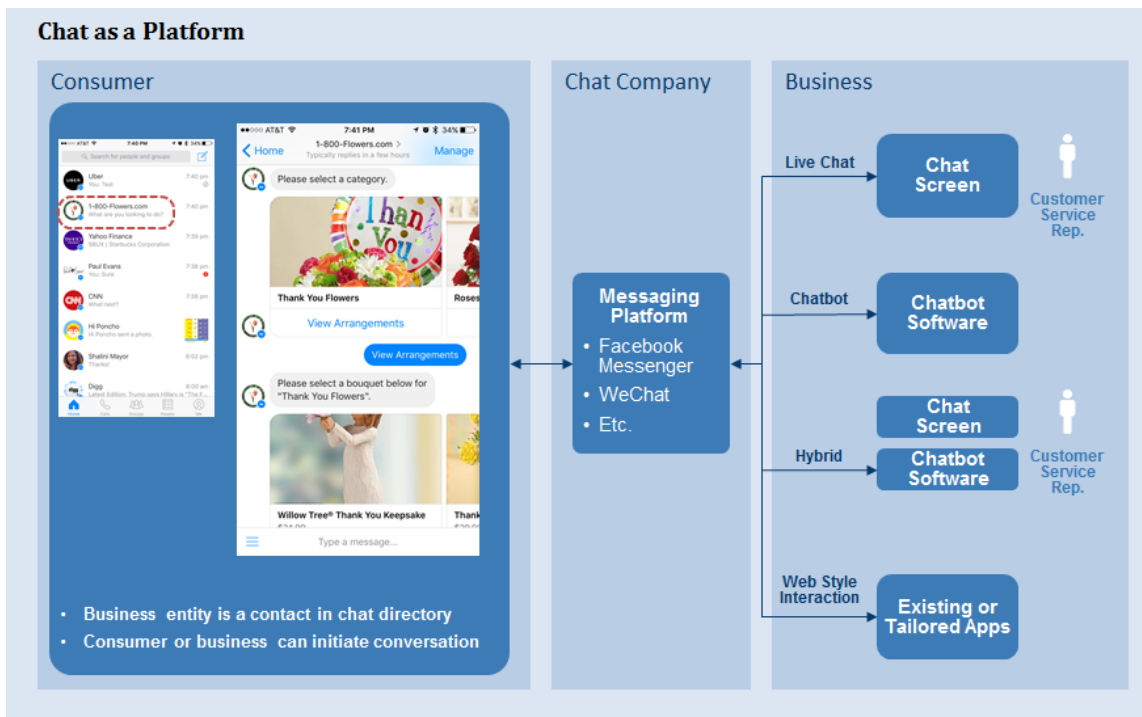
Chat as a Platform

Consumer

AT&T 7:40 PM 34%
Search for people and groups
Uber
You: Test
1-800-Flowers.com 7:40 pm
What are you looking to do?
Yahoo Finance 7:39 pm
SBUX | Starbucks Corporation
Paul Evans 7:38 pm
You: Sure
CNN 7:38 pm
What next?
Hi Poncho
Hi Poncho sent a photo
Shalini Mayor 6:02 pm
Thanks!
Digg 8:00 am
Latest Edition: Trump says Hillary's

AT&T 7:41 PM 34%
Home 1-800-Flowers.com > Manage
Typically replies in a few hours
Please select a category.
Thank You
Thank You Flowers
Roses
View Arrangements
View Arrangements
Please select a bouquet below for "Thank You Flowers".
Willow Tree® Thank You Keepsake
Thank
Type a message...

• Business entity is a contact in chat directory
• Consumer or business can initiate conversation

Chat Company

Messaging Platform
• Facebook Messenger
• WeChat
• Etc.

Business

Live Chat
Chat Screen
Customer Service Rep.

Chatbot
Chatbot Software

Hybrid
Chat Screen
Chatbot Software
Customer Service Rep.

Web Style Interaction
Existing or Tailored Apps